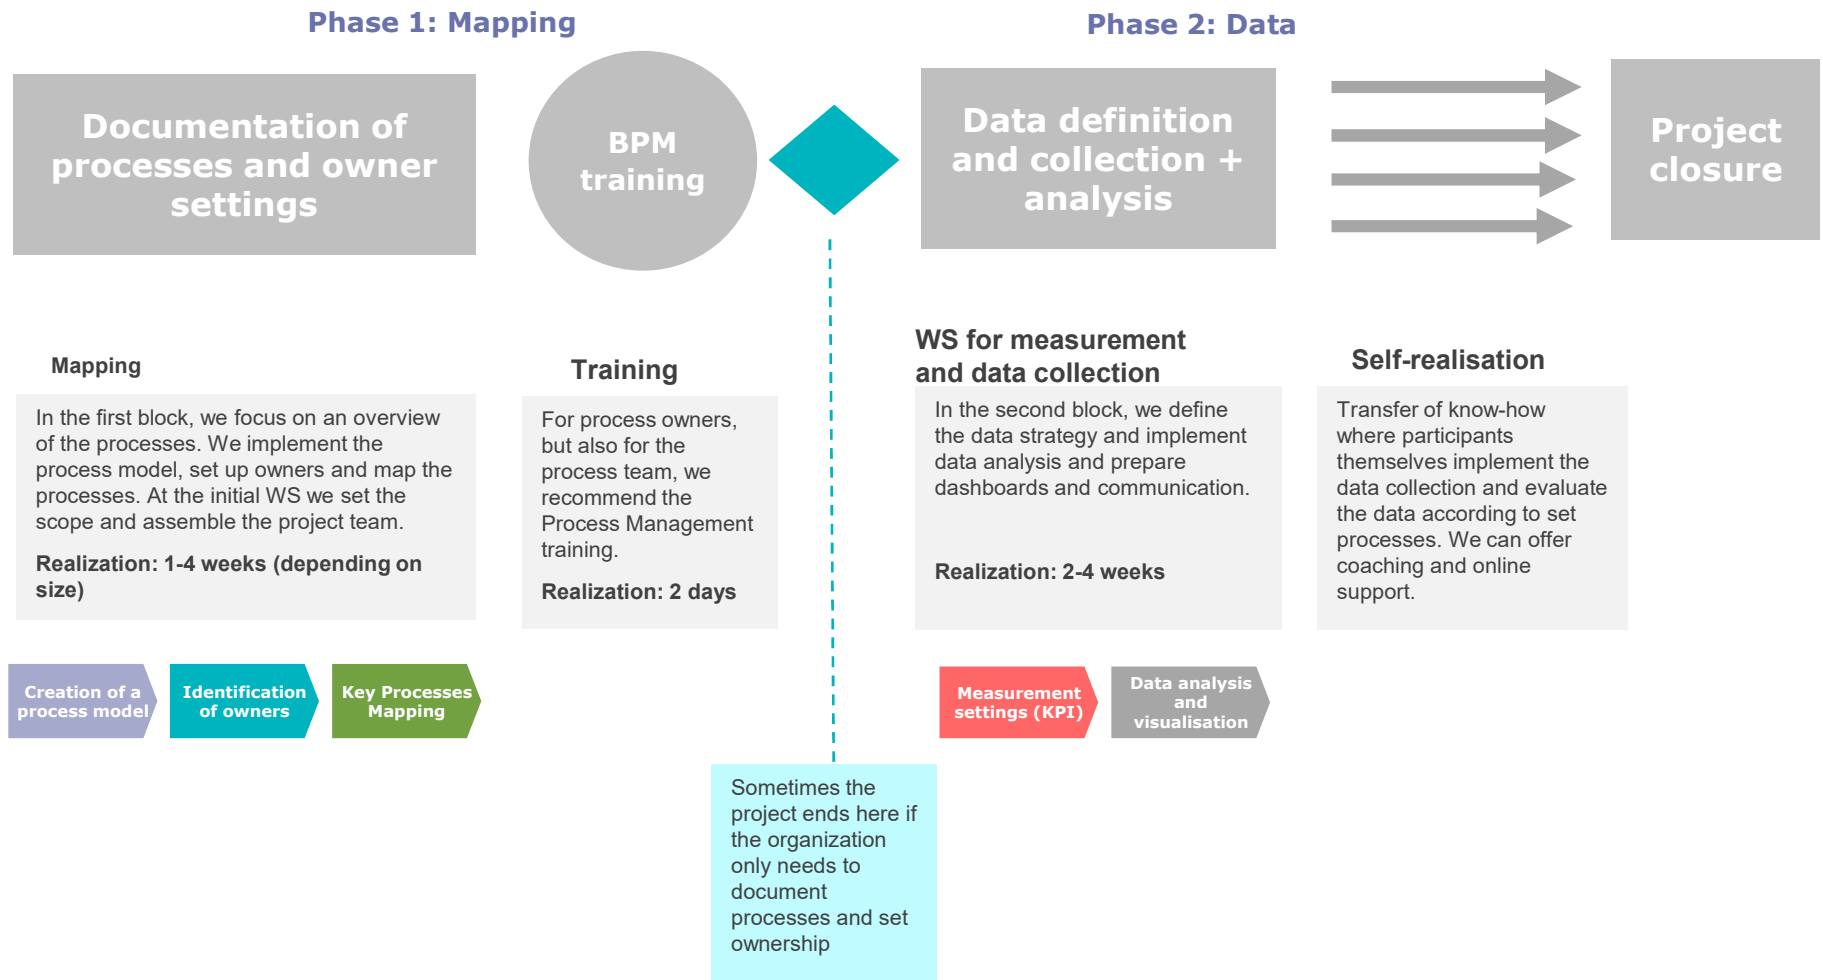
Phase 1: Mapping

Phase 2: Data

Documentation of processes and owner settings

BPM training

Data definition and collection + analysis

Project closure

Mapping

In the first block, we focus on an overview of the processes. We implement the process model, set up owners and map the processes. At the initial WS we set the scope and assemble the project team.

Realization: 1-4 weeks (depending on size)

Training

For process owners, but also for the process team, we recommend the Process Management training.

Realization: 2 days

WS for measurement and data collection

In the second block, we define the data strategy and implement data analysis and prepare dashboards and communication.

Realization: 2-4 weeks

Self-realisation

Transfer of know-how where participants themselves implement the data collection and evaluate the data according to set processes. We can offer coaching and online support.

Creation of a process model

Identification of owners

Key Processes Mapping

Measurement settings (KPI)

Data analysis and visualisation

Sometimes the project ends here if the organization only needs to document processes and set ownership